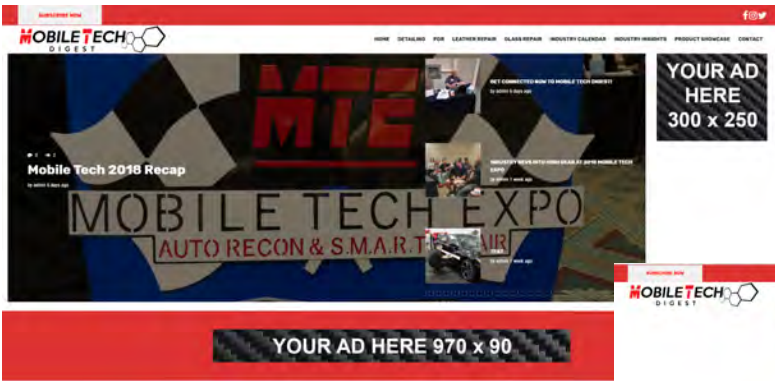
SUBSCRIBE NOW

MOBILE TECH DIGEST

HOME DETAILING PDR LEATHER REPAIR GLASS REPAIR INDUSTRY CALENDAR INDUSTRY INSIGHTS PRODUCT SHOWCASE CONTACT

YOUR AD HERE 300 x 250

MTE

MOBILE TECH EXPO

AUTO RECON & S.M.A.R.T. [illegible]AIR

Mobile Tech 2018 Recap

by admin 6 days ago

GET CONNECTED NOW TO MOBILE TECH DIGEST!

by admin 6 days ago

INDUSTRY NEWS WITH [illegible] AT 2018 MOBILE TECH EXPO

by admin 1 week ago

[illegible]

by admin 1 week ago

YOUR AD HERE 970 x 90

SUBSCRIBE NOW

MOBILE TECH DIGEST